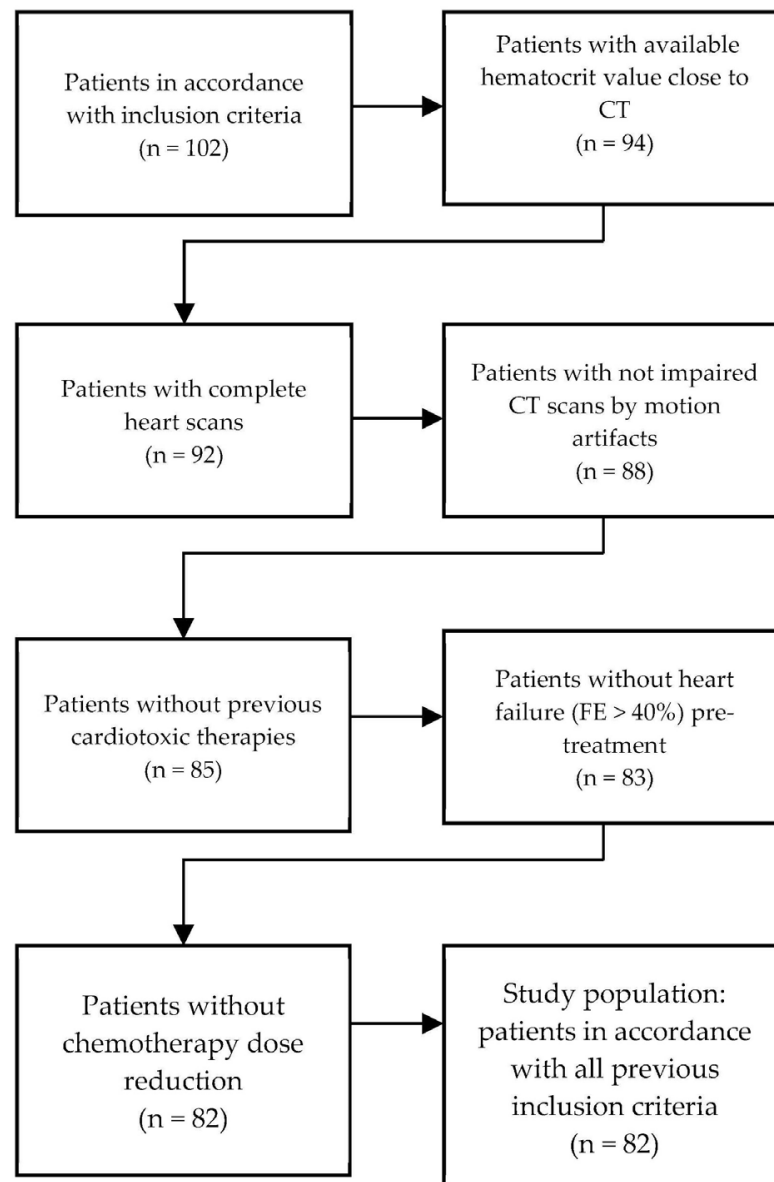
Patients in accordance with inclusion criteria
(n = 102)

Patients with available hematocrit value close to CT
(n = 94)

Patients with complete heart scans
(n = 92)

Patients with not impaired CT scans by motion artifacts
(n = 88)

Patients without previous cardiotoxic therapies
(n = 85)

Patients without heart failure (FE > 40%) pre-treatment
(n = 83)

Patients without chemotherapy dose reduction
(n = 82)

Study population: patients in accordance with all previous inclusion criteria
(n = 82)